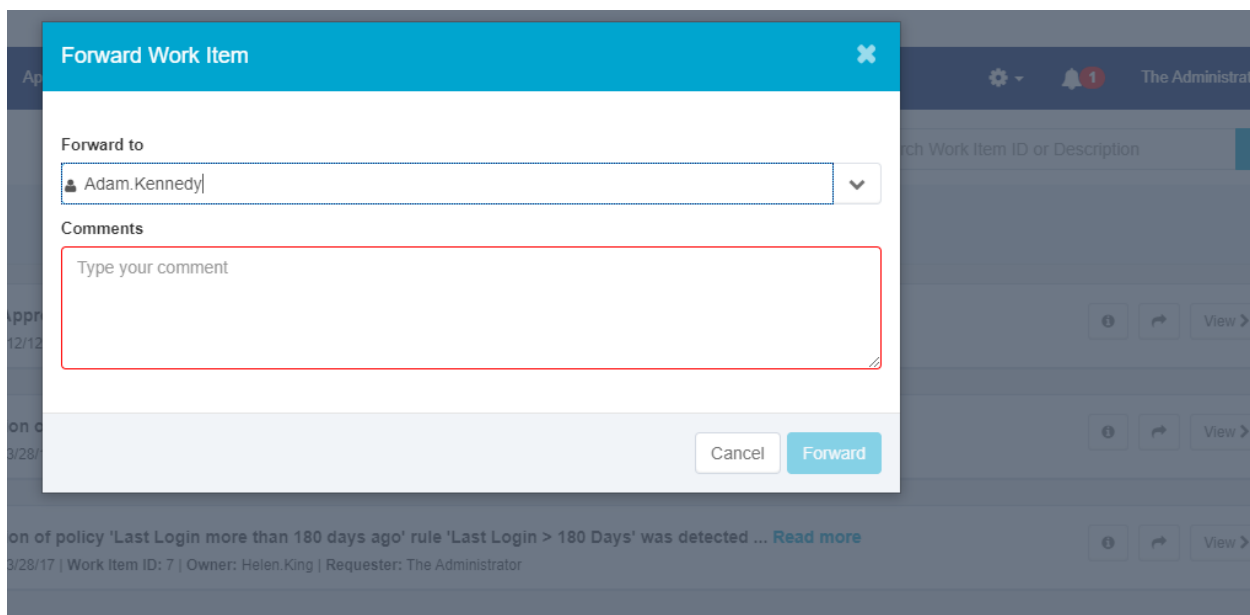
Forward Work Item

Forward to

Adam.Kennedy

Comments

Type your comment

Cancel Forward

Ap

1

The Administrat

rch Work Item ID or Description

Appr
12/12

View

on o
3/28/

View

on of policy 'Last Login more than 180 days ago' rule 'Last Login > 180 Days' was detected ... Read more
3/28/17 | Work Item ID: 7 | Owner: Helen.King | Requester: The Administrator

View